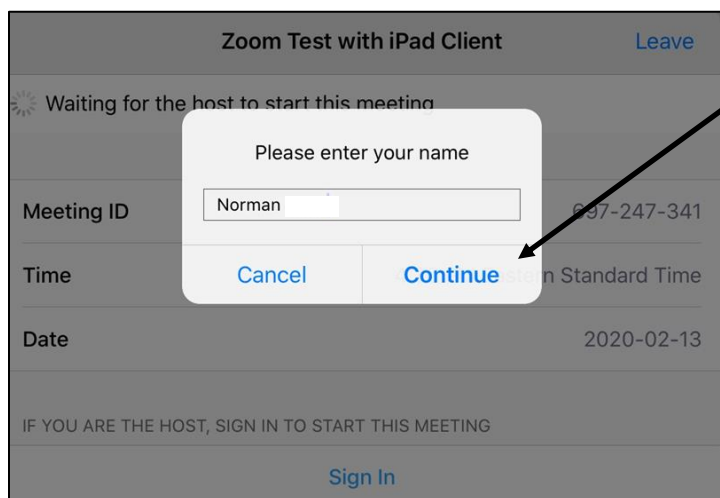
Zoom Test with iPad Client

Leave

Waiting for the host to start this meeting

Please enter your name

Norman

Cancel

Continue

Meeting ID

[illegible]97-247-341

Time

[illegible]n Standard Time

Date

2020-02-13

IF YOU ARE THE HOST, SIGN IN TO START THIS MEETING

Sign In